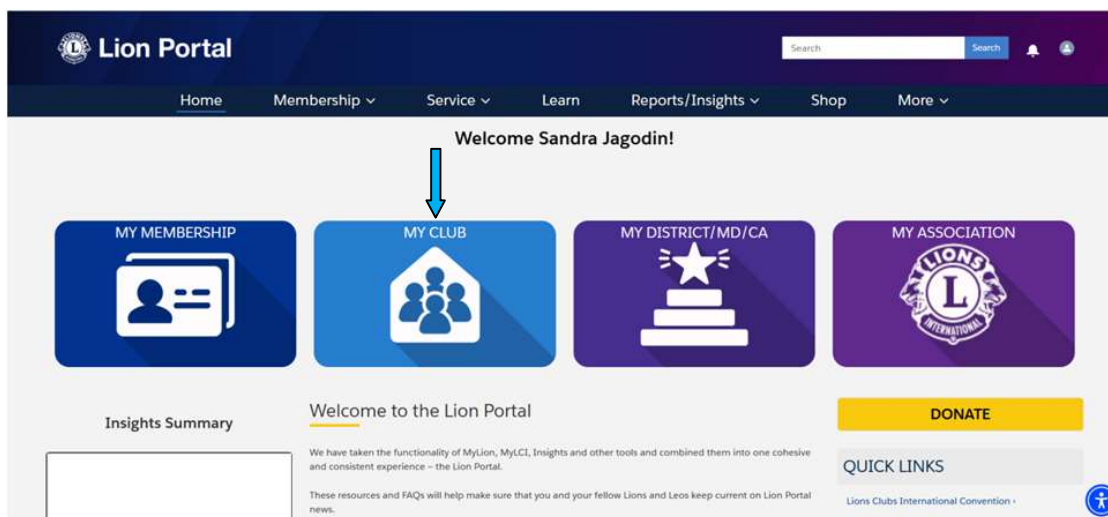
Lion Portal

Search

Search

Home Membership Service Learn Reports/Insights Shop More

Welcome Sandra Jagodin!

MY MEMBERSHIP

MY CLUB

MY DISTRICT/MD/CA

MY ASSOCIATION

LIONS INTERNATIONAL

Insights Summary

Welcome to the Lion Portal

We have taken the functionality of MyLion, MyLCI, Insights and other tools and combined them into one cohesive and consistent experience – the Lion Portal.

These resources and FAQs will help make sure that you and your fellow Lions and Leos keep current on Lion Portal news.

DONATE

QUICK LINKS

Lions Clubs International Convention ›